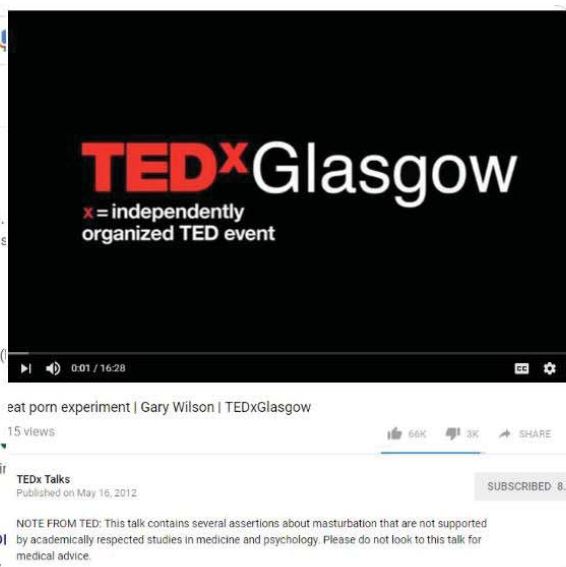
TEDxGlasgow

x = independently organized TED event

0:01 / 16:28

eat porn experiment | Gary Wilson | TEDxGlasgow

15 views

66K 3K SHARE

TEDx Talks
Published on May 16, 2012

SUBSCRIBED 8.

NOTE FROM TED: This talk contains several assertions about masturbation that are not supported by academically respected studies in medicine and psychology. Please do not look to this talk for medical advice.